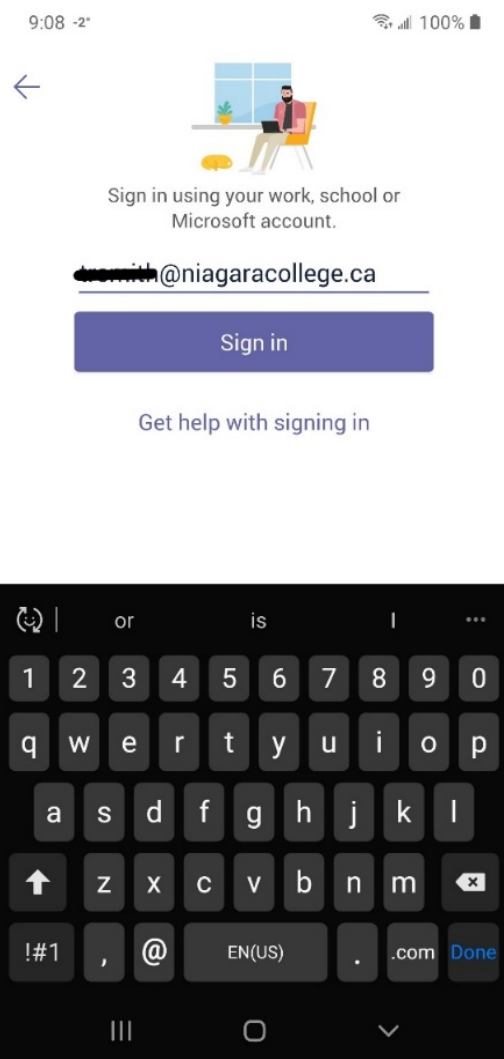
9:08 -2° 100%

Sign in using your work, school or Microsoft account.

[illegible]@niagaracollege.ca

Sign in

Get help with signing in

or is I

1 2 3 4 5 6 7 8 9 0
q w e r t y u i o p
a s d f g h j k l
z x c v b n m
!#1 , @ EN(US) . .com Done